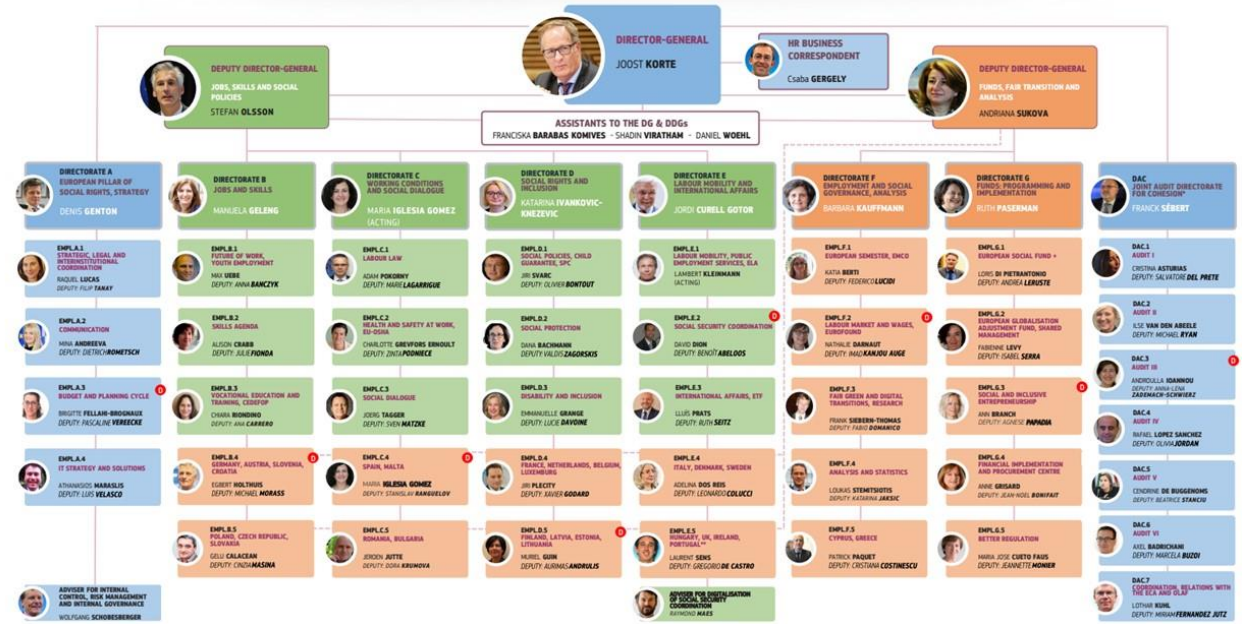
DIRECTOR-GENERAL
JOOST KORTE

HR BUSINESS CORRESPONDENT
Csaba GERGELY

DEPUTY DIRECTOR-GENERAL
JOBS, SKILLS AND SOCIAL POLICIES
STEFAN OLSSON

DEPUTY DIRECTOR-GENERAL
FUNDS, FAIR TRANSITION AND ANALYSIS
ANDRIANA SUKOVA

ASSISTANTS TO THE DG & DDGs
FRANCISKA BARABAS KOMIVES - SHADIN VIRATHAM - DANIEL WOEHL

DIRECTORATE A
EUROPEAN PILLAR OF SOCIAL RIGHTS, STRATEGY
DENIS GENTON

EMPL.A.1
STRATEGIC, LEGAL AND INTERINSTITUTIONAL COORDINATION
RAQUEL LUCAS
DEPUTY: FILIP TANAY

EMPL.A.2
COMMUNICATION
MINA ANDREEVA
DEPUTY: DIETRICH ROMETSCH

EMPL.A.3
BUDGET AND PLANNING CYCLE
BRIGITTE FELLAHI-BROGNAUX
DEPUTY: PASCALINE VEREECKE

EMPL.A.4
IT STRATEGY AND SOLUTIONS
ATHANASIOS MARASLIS
DEPUTY: LUIS VELASCO

ADVISER FOR INTERNAL CONTROL, RISK MANAGEMENT AND INTERNAL GOVERNANCE
WOLFGANG SCHOBESBERGER

DIRECTORATE B
JOBS AND SKILLS
MANUELA GELENG

EMPL.B.1
FUTURE OF WORK, YOUTH EMPLOYMENT
MAX UEBE
DEPUTY: ANNA BANCZYK

EMPL.B.2
SKILLS AGENDA
ALISON CRABB
DEPUTY: JULIE FIONDA

EMPL.B.3
VOCATIONAL EDUCATION AND TRAINING, CEDEFOP
CHIARA BIONDINO
DEPUTY: ANA CARRERO

EMPL.B.4
GERMANY, AUSTRIA, SLOVENIA, CROATIA
EGBERT HOLTHUIS
DEPUTY: MICHAEL MORASS

EMPL.B.5
POLAND, CZECH REPUBLIC, SLOVAKIA
GELU CALACEAN
DEPUTY: CINZIA MASINA

DIRECTORATE C
WORKING CONDITIONS AND SOCIAL DIALOGUE
MARIA IGLESIA GOMEZ
(ACTING)

EMPL.C.1
LABOUR LAW
ADAM POKORNY
DEPUTY: MARIE LAGARRIGUE

EMPL.C.2
HEALTH AND SAFETY AT WORK, EU-OSHA
CHARLOTTE GREVFORS ERNOULT
DEPUTY: ZINTA PODNIECE

EMPL.C.3
SOCIAL DIALOGUE
JOERG TAGGER
DEPUTY: SVEN MATZKE

EMPL.C.4
SPAIN, MALTA
MARIA IGLESIA GOMEZ
DEPUTY: STANISLAV RANGUELOV

EMPL.C.5
ROMANIA, BULGARIA
JEROEN JUTTE
DEPUTY: DORA KRUMOVA

DIRECTORATE D
SOCIAL RIGHTS AND INCLUSION
KATARINA IVANKOVIC-KNEZEVIC

EMPL.D.1
SOCIAL POLICIES, CHILD GUARANTEE, SPC
JIRI SVARC
DEPUTY: OLIVIER BONTOUT

EMPL.D.2
SOCIAL PROTECTION
DANA BACHMANN
DEPUTY: VALDIS ZAGORSKIS

EMPL.D.3
DISABILITY AND INCLUSION
EMMANUELLE GRANGE
DEPUTY: LUCIE DAVOINE

EMPL.D.4
FRANCE, NETHERLANDS, BELGIUM, LUXEMBURG
JIRI PLECITY
DEPUTY: XAVIER GODARD

EMPL.D.5
FINLAND, LATVIA, ESTONIA, LITHUANIA
MURIEL GUIN
DEPUTY: AURIMAS ANDRULIS

DIRECTORATE E
LABOUR MOBILITY AND INTERNATIONAL AFFAIRS
JORDI CURELL GOTOR

EMPL.E.1
LABOUR MOBILITY, PUBLIC EMPLOYMENT SERVICES, ELA
LAMBERT KLEINMANN
(ACTING)

EMPL.E.2
SOCIAL SECURITY COORDINATION
DAVID DION
DEPUTY: BENOÎT ABELOOS

EMPL.E.3
INTERNATIONAL AFFAIRS, ETF
LLUÍS PRATS
DEPUTY: RUTH SEITZ

EMPL.E.4
ITALY, DENMARK, SWEDEN
ADELINA DOS REIS
DEPUTY: LEONARDO COLUCCI

EMPL.E.5
HUNGARY, UK, IRELAND, PORTUGAL**
LAURENT SENS
DEPUTY: GREGORIO DE CASTRO

ADVISER FOR DIGITALISATION OF SOCIAL SECURITY COORDINATION
RAYMOND MAES

DIRECTORATE F
EMPLOYMENT AND SOCIAL GOVERNANCE, ANALYSIS
BARBARA KAUFFMANN

EMPL.F.1
EUROPEAN SEMESTER, EMCO
KATIA BERTI
DEPUTY: FEDERICO LUCIDI

EMPL.F.2
LABOUR MARKET AND WAGES, EUROFOUND
NATHALIE DARNAUT
DEPUTY: IMAD KANJOU AUGE

EMPL.F.3
FAIR GREEN AND DIGITAL TRANSITIONS, RESEARCH
FRANK SIEBERN-THOMAS
DEPUTY: FABIO DOMANICO

EMPL.F.4
ANALYSIS AND STATISTICS
LOUKAS STEMITSIOTIS
DEPUTY: KATARINA JAKSIC

EMPL.F.5
CYPRUS, GREECE
PATRICK PAQUET
DEPUTY: CRISTIANA COSTINESCU

DIRECTORATE G
FUNDS: PROGRAMMING AND IMPLEMENTATION
RUTH PASERMAN

EMPL.G.1
EUROPEAN SOCIAL FUND +
LORIS DI PIETRANTONIO
DEPUTY: ANDREA LERUSTE

EMPL.G.2
EUROPEAN GLOBALISATION ADJUSTMENT FUND, SHARED MANAGEMENT
FABIENNE LEVY
DEPUTY: ISABEL SERRA

EMPL.G.3
SOCIAL AND INCLUSIVE ENTREPRENEURSHIP
ANN BRANCH
DEPUTY: AGNESE PAPADIA

EMPL.G.4
FINANCIAL IMPLEMENTATION AND PROCUREMENT CENTRE
ANNE GRISARD
DEPUTY: JEAN-NOEL BONIFAIT

EMPL.G.5
BETTER REGULATION
MARIA JOSE CUETO FAUS
DEPUTY: JEANNETTE MONIER

DAC
JOINT AUDIT DIRECTORATE FOR COHESION*
FRANCK SÉBERT

DAC.1
AUDIT I
CRISTINA ASTURIAS
DEPUTY: SALVATORE DEL PRETE

DAC.2
AUDIT II
ILSE VAN DEN ABEELE
DEPUTY: MICHAEL RYAN

DAC.3
AUDIT III
ANDROULLA IOANNOU
DEPUTY: ANNA-LENA ZADEMACH-SCHWIERZ

DAC.4
AUDIT IV
RAFAEL LOPEZ SANCHEZ
DEPUTY: OLIVIA JORDAN

DAC.5
AUDIT V
CENDRINE DE BUGGENOMS
DEPUTY: BEATRICE STANCIU

DAC.6
AUDIT VI
AXEL BADRICHANI
DEPUTY: MARCELA BUZOI

DAC.7
COORDINATION, RELATIONS WITH THE ECA AND OLAF
LOTHAR KUHL
DEPUTY: MIRIAM FERNANDEZ JUTZ